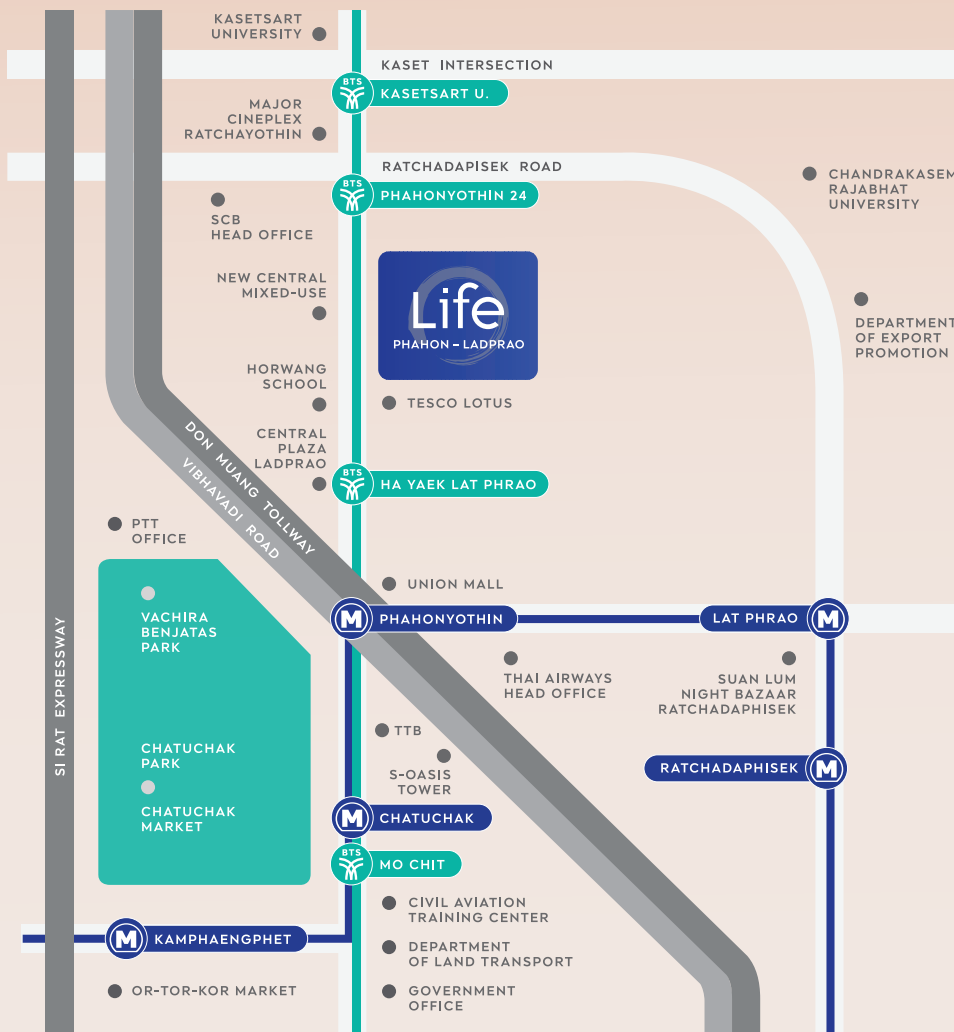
KASETSART UNIVERSITY

KASET INTERSECTION

BTS KASETSART U.

MAJOR CINEPLEX RATCHAYOTHIN

RATCHADAPISEK ROAD

BTS PHAHONYOTHIN 24

CHANDRAKASEM RAJABHAT UNIVERSITY

SCB HEAD OFFICE

NEW CENTRAL MIXED-USE

Life
PHAHON – LADPRAO

DEPARTMENT OF EXPORT PROMOTION

HORWANG SCHOOL

TESCO LOTUS

DON MUANG TOLLWAY

VIBHAVADI ROAD

CENTRAL PLAZA LADPRAO

BTS HA YAEK LAT PHRAO

PTT OFFICE

UNION MALL

VACHIRA BENJATAS PARK

M PHAHONYOTHIN

LAT PHRAO M

THAI AIRWAYS HEAD OFFICE

SUAN LUM NIGHT BAZAAR RATCHADAPHISEK

SI RAT EXPRESSWAY

TTB

S-OASIS TOWER

CHATUCHAK PARK

RATCHADAPHISEK M

CHATUCHAK MARKET

M CHATUCHAK

BTS MO CHIT

CIVIL AVIATION TRAINING CENTER

M KAMPHAENGPHET

DEPARTMENT OF LAND TRANSPORT

OR-TOR-KOR MARKET

GOVERNMENT OFFICE